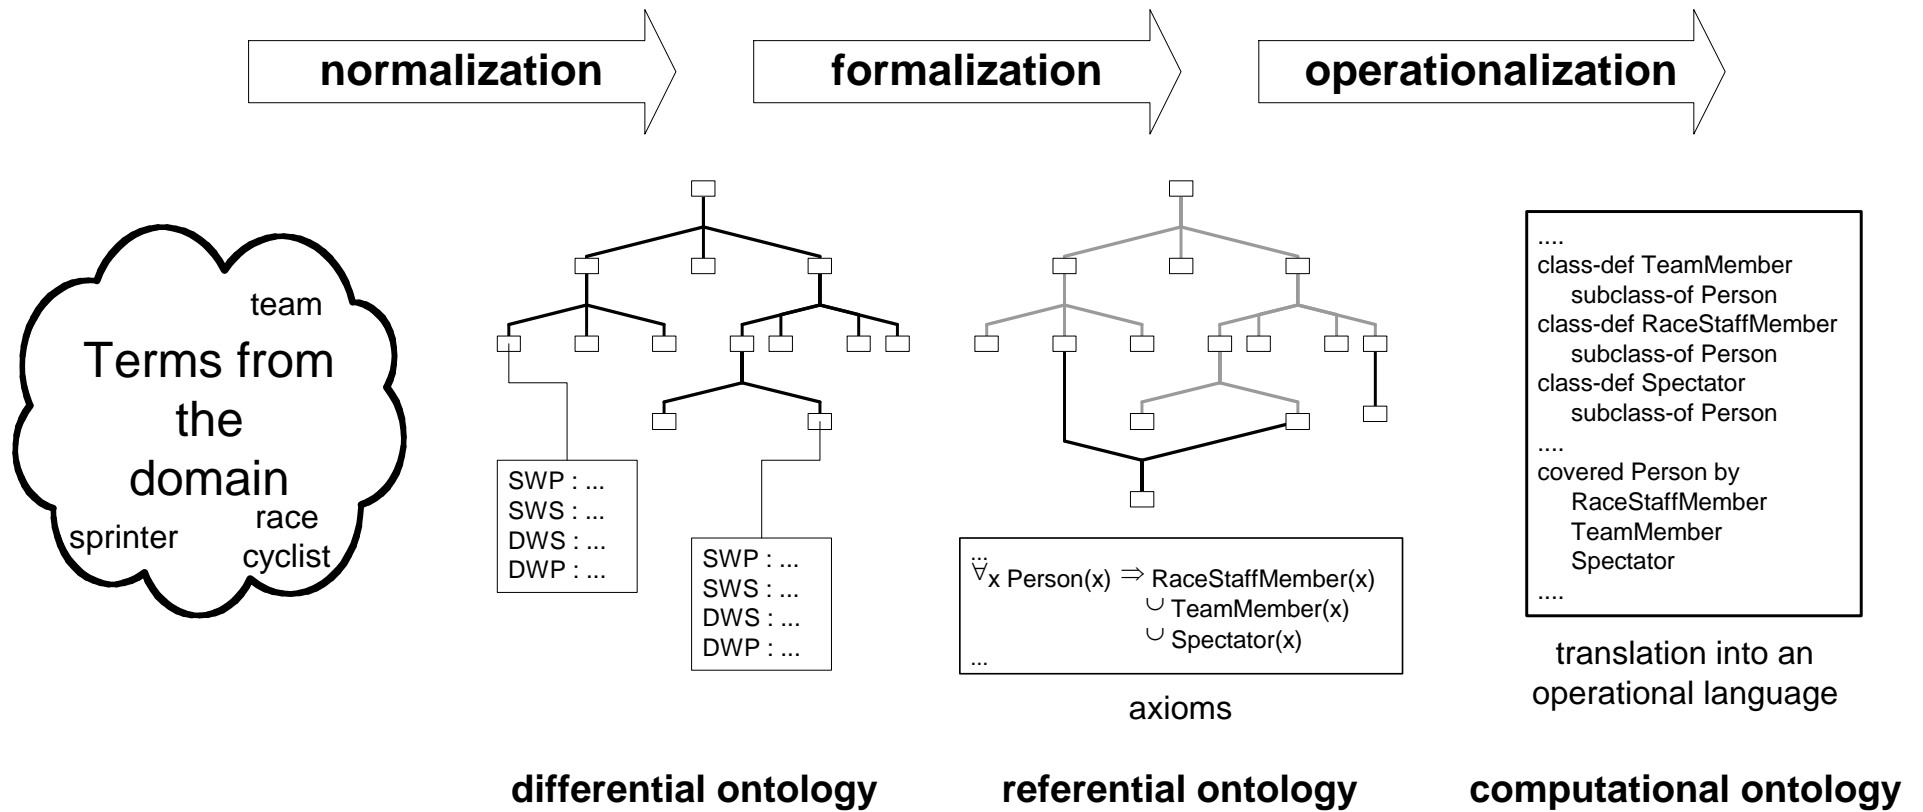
normalization

formalization

operationalization

team

Terms from the domain

sprinter

race cyclist

SWP : ...
SWS : ...
DWS : ...
DWP : ...

SWP : ...
SWS : ...
DWS : ...
DWP : ...

...
$\forall$x Person(x) $\Rightarrow$ RaceStaffMember(x)
$\cup$ TeamMember(x)
$\cup$ Spectator(x)
...

axioms

....
class-def TeamMember
subclass-of Person
class-def RaceStaffMember
subclass-of Person
class-def Spectator
subclass-of Person
....
covered Person by
RaceStaffMember
TeamMember
Spectator
....

translation into an operational language

differential ontology

referential ontology

computational ontology